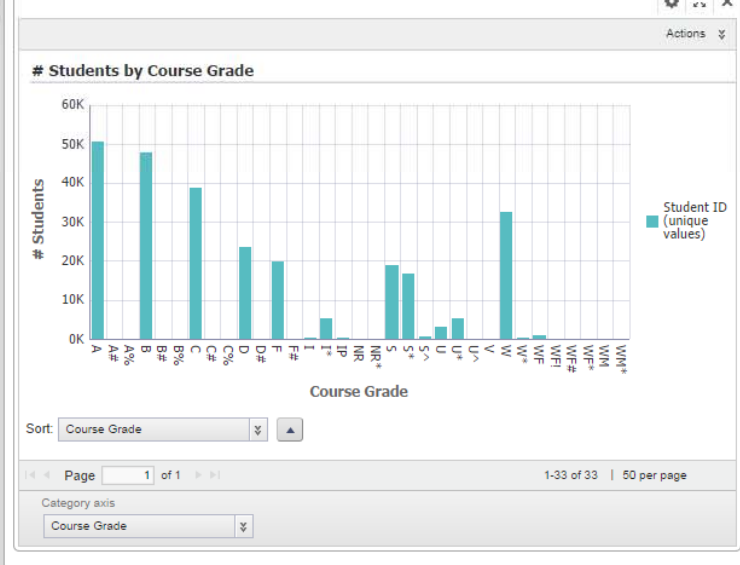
Actions

# Students by Course Grade

60K
50K
40K
30K
20K
10K
0K

# Students

A
A#
A%
B
B#
B%
C
C#
C%
D
D#
F
F#
I
I*
IP
NR
NR*
S
S*
S^
U
U*
U^
V
W
W*
WF
WF!
WF#
WF*
WM
WM*

Course Grade

Student ID (unique values)

Sort: Course Grade

Page 1 of 1

1-33 of 33 | 50 per page

Category axis
Course Grade